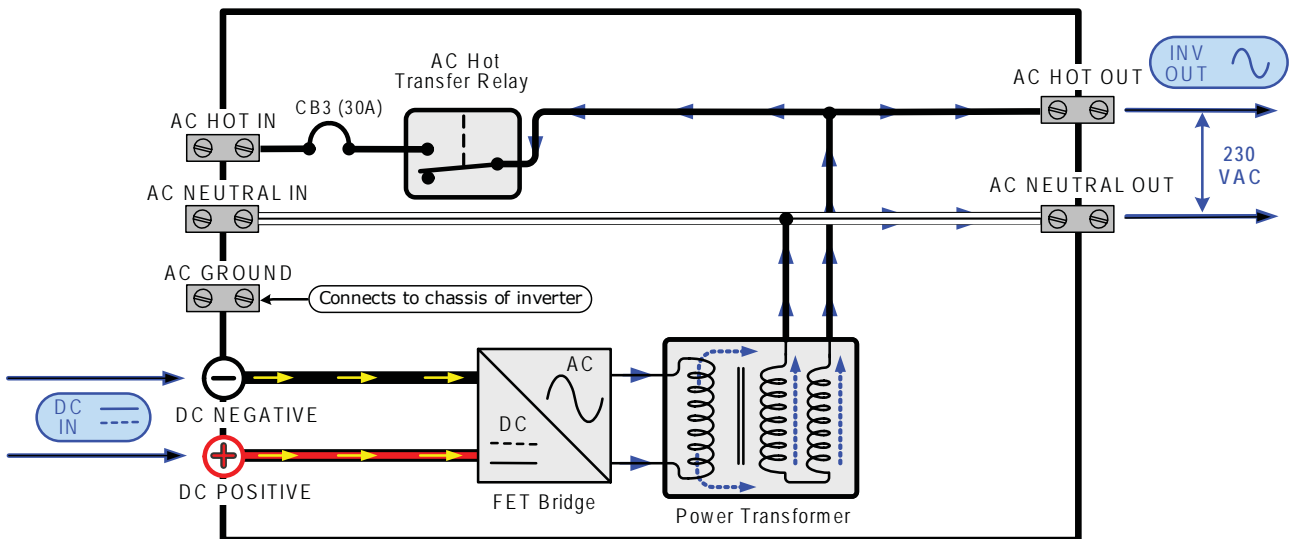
AC Hot Transfer Relay

CB3 (30A)

AC HOT IN

AC NEUTRAL IN

AC GROUND

Connects to chassis of inverter

INV OUT

AC HOT OUT

AC NEUTRAL OUT

230 VAC

DC IN

DC NEGATIVE

DC POSITIVE

AC

DC

FET Bridge

Power Transformer